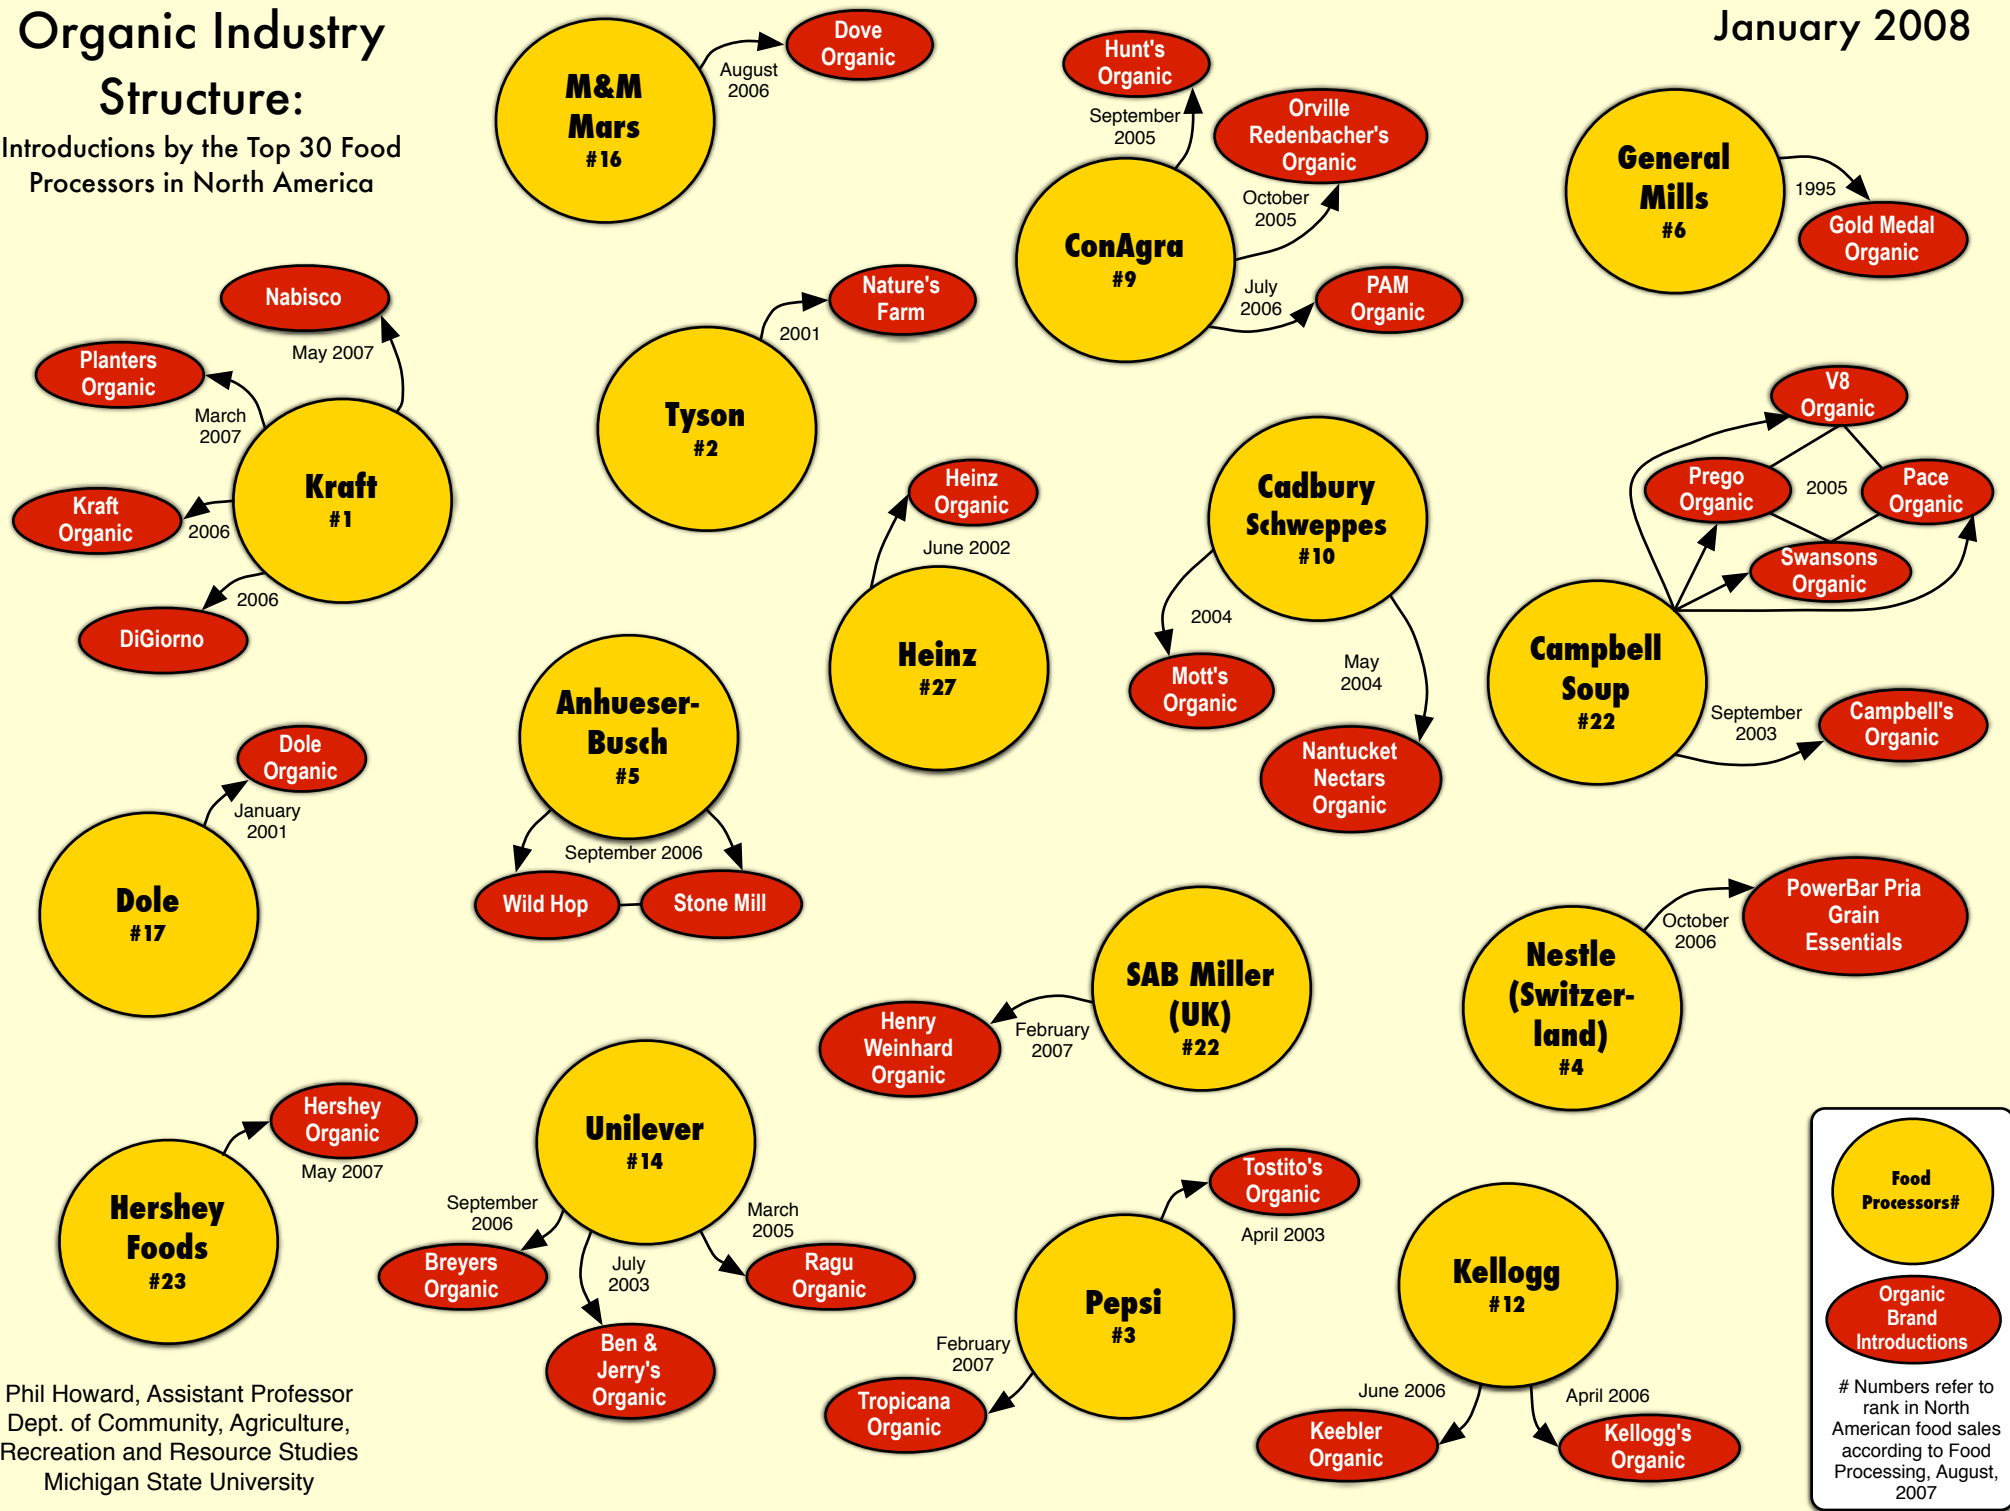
Organic Industry Structure:
Introductions by the Top 30 Food Processors in North America

January 2008

M&M Mars #16
August 2006
Dove Organic

Hunt's Organic
September 2005
Orville Redenbacher's Organic
October 2005
ConAgra #9
July 2006
PAM Organic

General Mills #6
1995
Gold Medal Organic

Nabisco
May 2007
Planters Organic
March 2007
Kraft #1
Kraft Organic
2006
2006
DiGiorno

Nature's Farm
2001
Tyson #2

Heinz Organic
June 2002
Heinz #27

Cadbury Schweppes #10
2004
Mott's Organic
May 2004
Nantucket Nectars Organic

V8 Organic
Prego Organic
2005
Pace Organic
Swansons Organic
Campbell Soup #22
September 2003
Campbell's Organic

Dole Organic
January 2001
Dole #17

Anhueser-Busch #5
September 2006
Wild Hop
Stone Mill

PowerBar Pria Grain Essentials
October 2006
Nestle (Switzer-land) #4

SAB Miller (UK) #22
February 2007
Henry Weinhard Organic

Hershey Organic
May 2007
Hershey Foods #23

Unilever #14
September 2006
Breyers Organic
July 2003
Ben & Jerry's Organic
March 2005
Ragu Organic

Tostito's Organic
April 2003
Pepsi #3
February 2007
Tropicana Organic

Kellogg #12
June 2006
Keebler Organic
April 2006
Kellogg's Organic

Food Processors#
Organic Brand Introductions
# Numbers refer to rank in North American food sales according to Food Processing, August, 2007

Phil Howard, Assistant Professor
Dept. of Community, Agriculture, Recreation and Resource Studies
Michigan State University